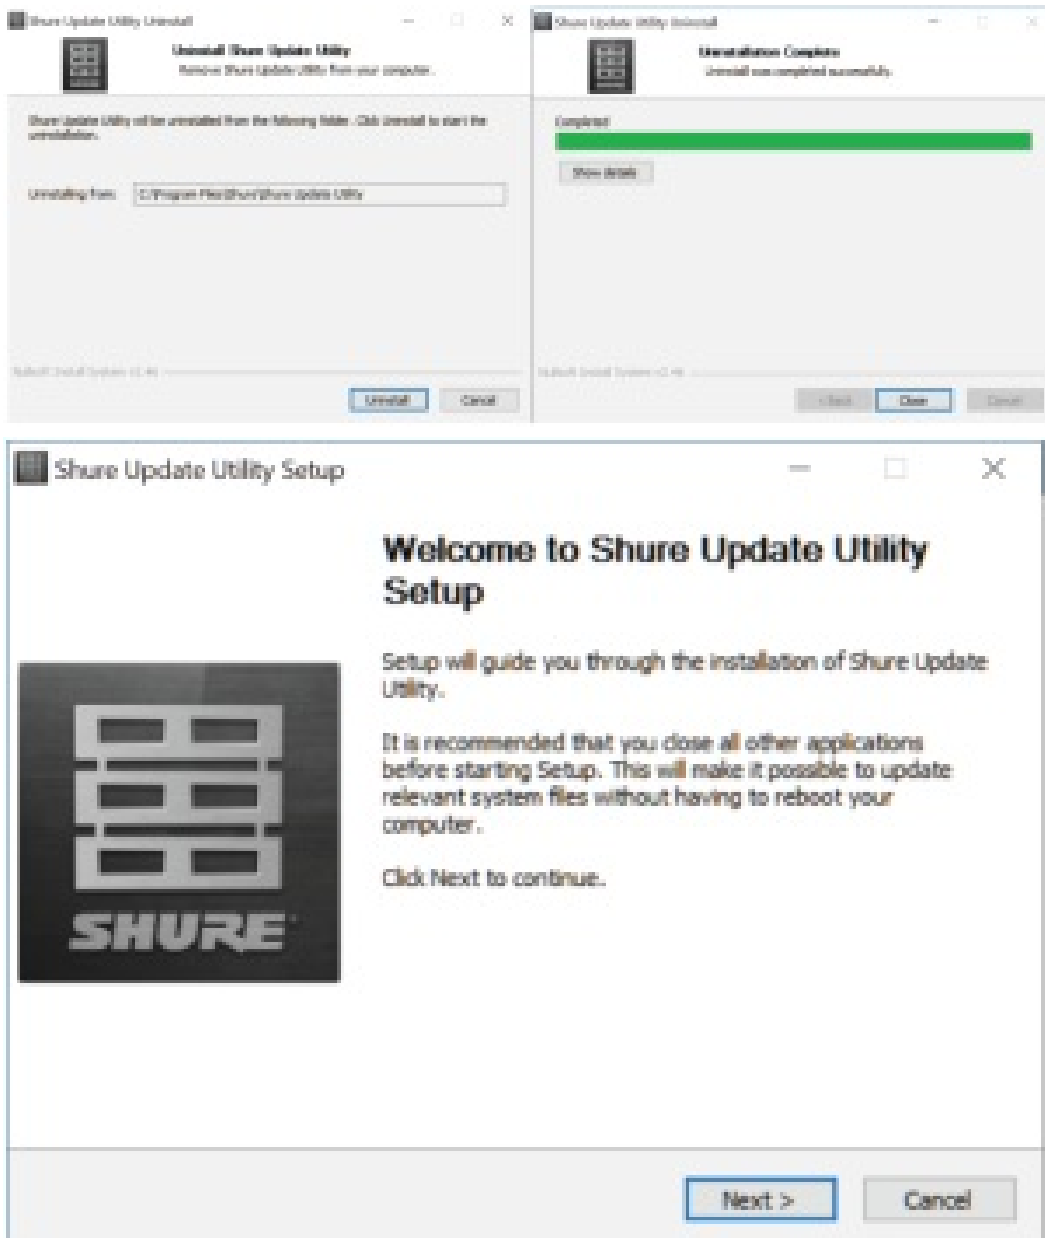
Shure Update Utility Uninstall

Uninstall Shure Update Utility
Remove Shure Update Utility from your computer.

Shure Update Utility will be uninstalled from the following folder. Click Uninstall to start the uninstallation.

Uninstalling from: C:\Program Files\Shure\Shure Update Utility

Nullsoft Install System v2.46

Uninstall Cancel

Shure Update Utility Uninstall

Uninstallation Complete
Uninstall was completed successfully.

Completed

Show details

Nullsoft Install System v2.46

< Back Close Cancel

Shure Update Utility Setup

Welcome to Shure Update Utility Setup

Setup will guide you through the installation of Shure Update Utility.

It is recommended that you close all other applications before starting Setup. This will make it possible to update relevant system files without having to reboot your computer.

Click Next to continue.

SHURE

Next > Cancel